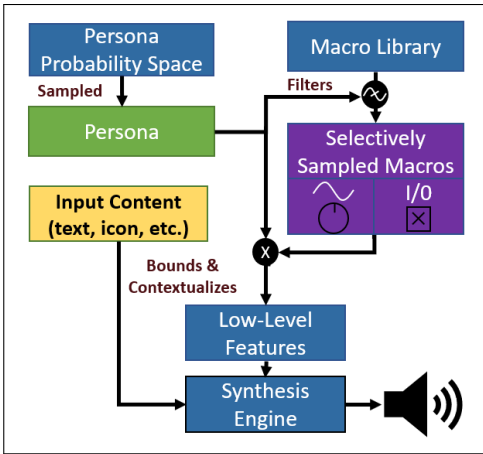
Persona Probability Space

Sampled

Persona

Macro Library

Filters

Selectively Sampled Macros

I/0

Input Content (text, icon, etc.)

X

Bounds & Contextualizes

Low-Level Features

Synthesis Engine